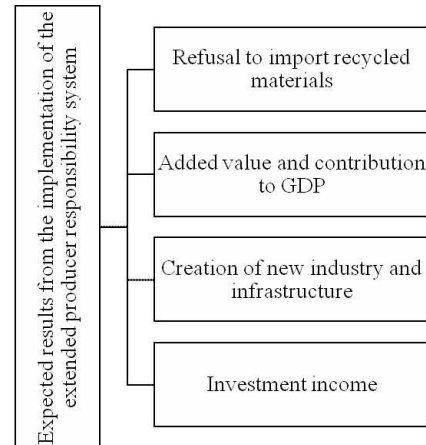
Expected results from the implementation of the extended producer responsibility system

Refusal to import recycled materials

Added value and contribution to GDP

Creation of new industry and infrastructure

Investment income